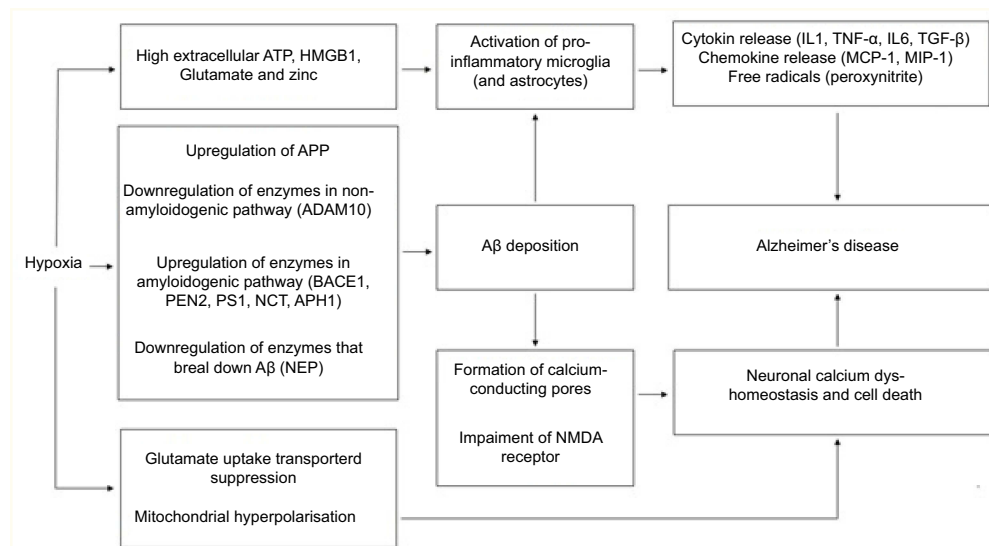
Hypoxia

High extracellular ATP, HMGB1, Glutamate and zinc

Activation of pro-inflammatory microglia (and astrocytes)

Cytokin release (IL1, TNF-α, IL6, TGF-β)
Chemokine release (MCP-1, MIP-1)
Free radicals (peroxynitrite)

Upregulation of APP

Downregulation of enzymes in non-amyloidogenic pathway (ADAM10)

Upregulation of enzymes in amyloidogenic pathway (BACE1, PEN2, PS1, NCT, APH1)

Downregulation of enzymes that breal down Aβ (NEP)

Aβ deposition

Alzheimer's disease

Formation of calcium-conducting pores

Impaiment of NMDA receptor

Neuronal calcium dys-homeostasis and cell death

Glutamate uptake transporterd suppression

Mitochondrial hyperpolarisation